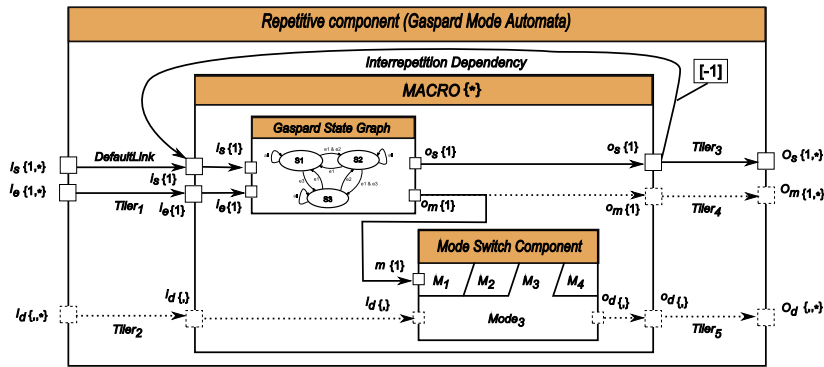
Repetitive component (Gaspard Mode Automata)

Interrepetition Dependency

[-1]

MACRO {*}

Gaspard State Graph

$I_s$ {1,*}

DefaultLink

$I_s$ {1}

$I_s$ {1}

$I_e$ {1,*}

$I_e$ {1}

$I_e$ {1}

Tiler$_1$

S1

S2

S3

e1 & e2

e1

e2

e1 & e3

$o_s$ {1}

$o_m$ {1}

$o_s$ {1}

$o_m$ {1}

Tiler$_3$

Tiler$_4$

$O_s$ {1,*}

$O_m$ {1,*}

Mode Switch Component

m {1}

$M_1$

$M_2$

$M_3$

$M_4$

Mode$_3$

$I_d$ {,,*}

$I_d$ {,}

$I_d$ {,}

Tiler$_2$

$o_d$ {,}

$o_d$ {,}

Tiler$_5$

$O_d$ {,,*}